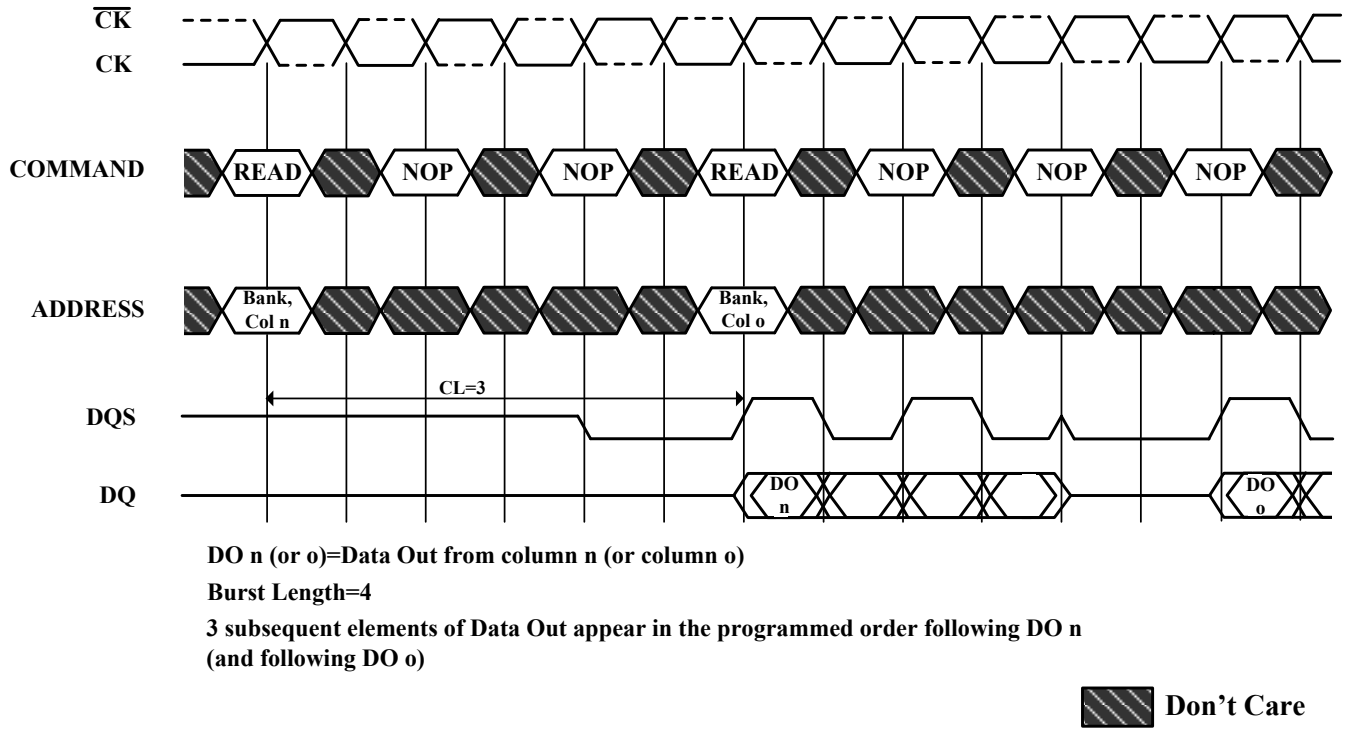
$\overline{CK}$

CK

COMMAND

READ

NOP

NOP

READ

NOP

NOP

NOP

ADDRESS

Bank, Col n

Bank, Col o

CL=3

DQS

DQ

DO n

DO o

DO n (or o)=Data Out from column n (or column o)

Burst Length=4

3 subsequent elements of Data Out appear in the programmed order following DO n (and following DO o)

Don’t Care